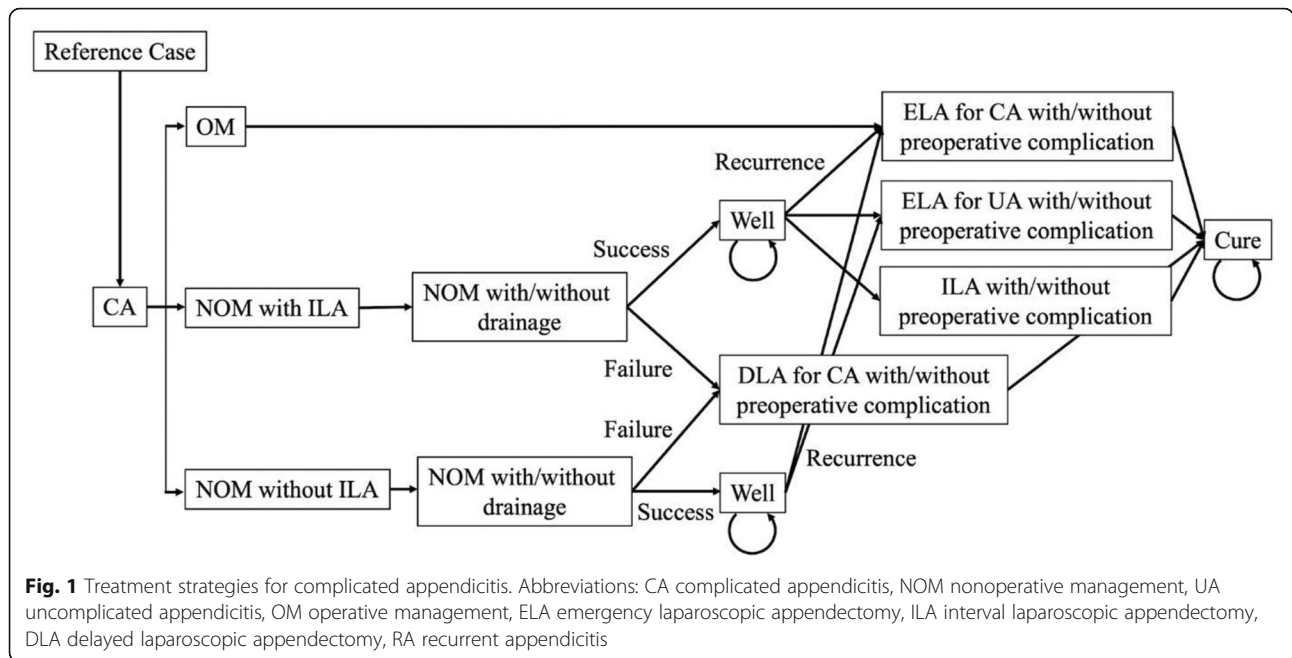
Reference Case

OM

CA

NOM with ILA

NOM with/without drainage

Success

Failure

Recurrence

Well

ELA for CA with/without preoperative complication

ELA for UA with/without preoperative complication

ILA with/without preoperative complication

Cure

DLA for CA with/without preoperative complication

Failure

Recurrence

NOM without ILA

NOM with/without drainage

Success

Well

**Fig. 1** Treatment strategies for complicated appendicitis. Abbreviations: CA complicated appendicitis, NOM nonoperative management, UA uncomplicated appendicitis, OM operative management, ELA emergency laparoscopic appendectomy, ILA interval laparoscopic appendectomy, DLA delayed laparoscopic appendectomy, RA recurrent appendicitis